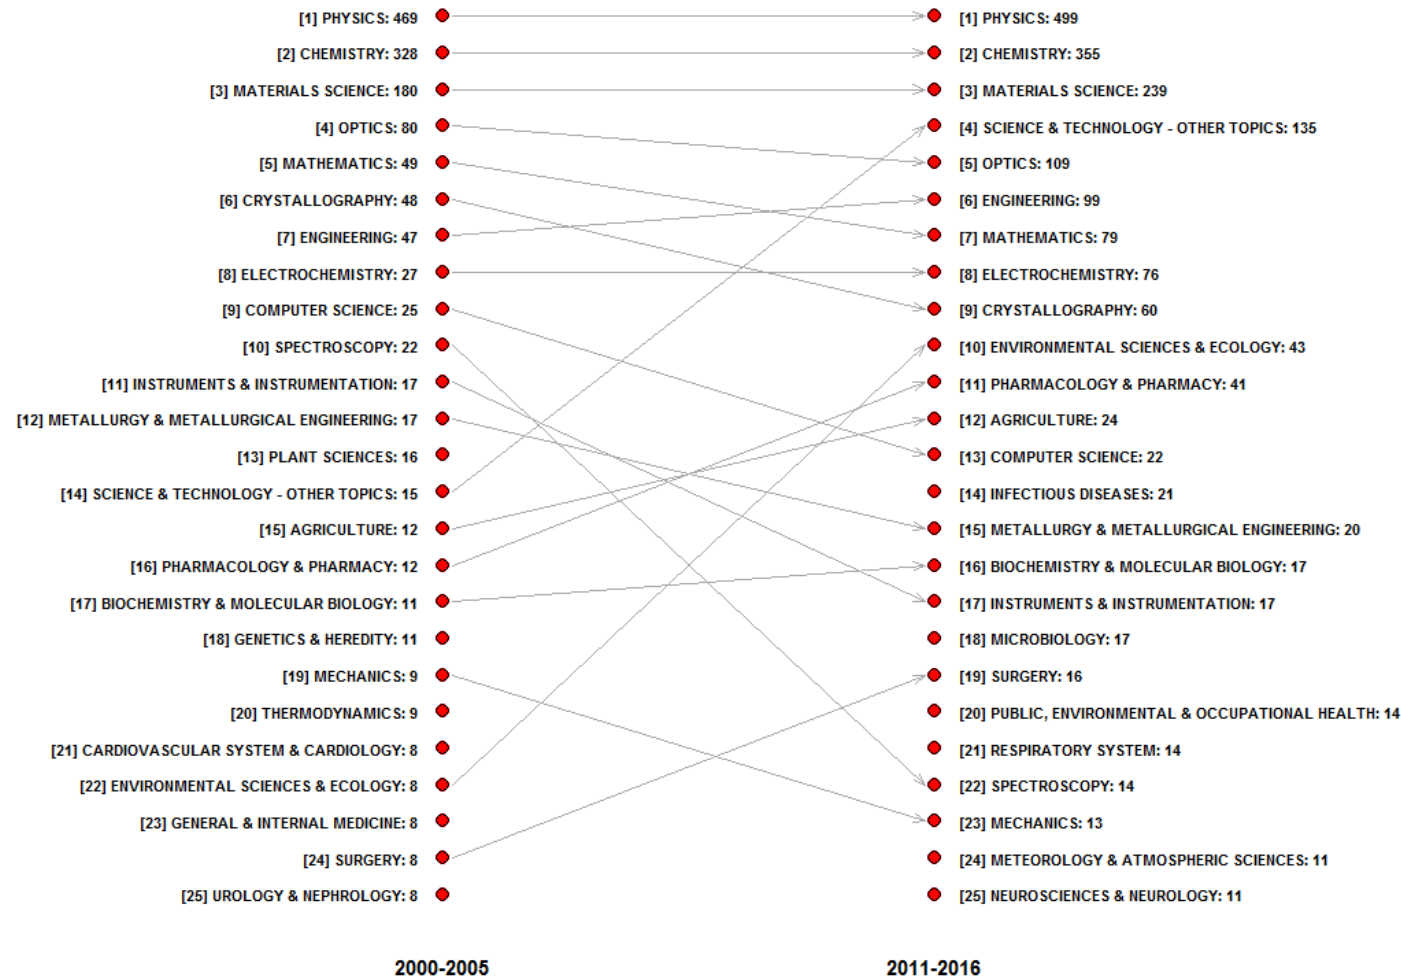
[1] PHYSICS: 469
[2] CHEMISTRY: 328
[3] MATERIALS SCIENCE: 180
[4] OPTICS: 80
[5] MATHEMATICS: 49
[6] CRYSTALLOGRAPHY: 48
[7] ENGINEERING: 47
[8] ELECTROCHEMISTRY: 27
[9] COMPUTER SCIENCE: 25
[10] SPECTROSCOPY: 22
[11] INSTRUMENTS & INSTRUMENTATION: 17
[12] METALLURGY & METALLURGICAL ENGINEERING: 17
[13] PLANT SCIENCES: 16
[14] SCIENCE & TECHNOLOGY - OTHER TOPICS: 15
[15] AGRICULTURE: 12
[16] PHARMACOLOGY & PHARMACY: 12
[17] BIOCHEMISTRY & MOLECULAR BIOLOGY: 11
[18] GENETICS & HEREDITY: 11
[19] MECHANICS: 9
[20] THERMODYNAMICS: 9
[21] CARDIOVASCULAR SYSTEM & CARDIOLOGY: 8
[22] ENVIRONMENTAL SCIENCES & ECOLOGY: 8
[23] GENERAL & INTERNAL MEDICINE: 8
[24] SURGERY: 8
[25] UROLOGY & NEPHROLOGY: 8

[1] PHYSICS: 499
[2] CHEMISTRY: 355
[3] MATERIALS SCIENCE: 239
[4] SCIENCE & TECHNOLOGY - OTHER TOPICS: 135
[5] OPTICS: 109
[6] ENGINEERING: 99
[7] MATHEMATICS: 79
[8] ELECTROCHEMISTRY: 76
[9] CRYSTALLOGRAPHY: 60
[10] ENVIRONMENTAL SCIENCES & ECOLOGY: 43
[11] PHARMACOLOGY & PHARMACY: 41
[12] AGRICULTURE: 24
[13] COMPUTER SCIENCE: 22
[14] INFECTIOUS DISEASES: 21
[15] METALLURGY & METALLURGICAL ENGINEERING: 20
[16] BIOCHEMISTRY & MOLECULAR BIOLOGY: 17
[17] INSTRUMENTS & INSTRUMENTATION: 17
[18] MICROBIOLOGY: 17
[19] SURGERY: 16
[20] PUBLIC, ENVIRONMENTAL & OCCUPATIONAL HEALTH: 14
[21] RESPIRATORY SYSTEM: 14
[22] SPECTROSCOPY: 14
[23] MECHANICS: 13
[24] METEOROLOGY & ATMOSPHERIC SCIENCES: 11
[25] NEUROSCIENCES & NEUROLOGY: 11

2000-2005
2011-2016